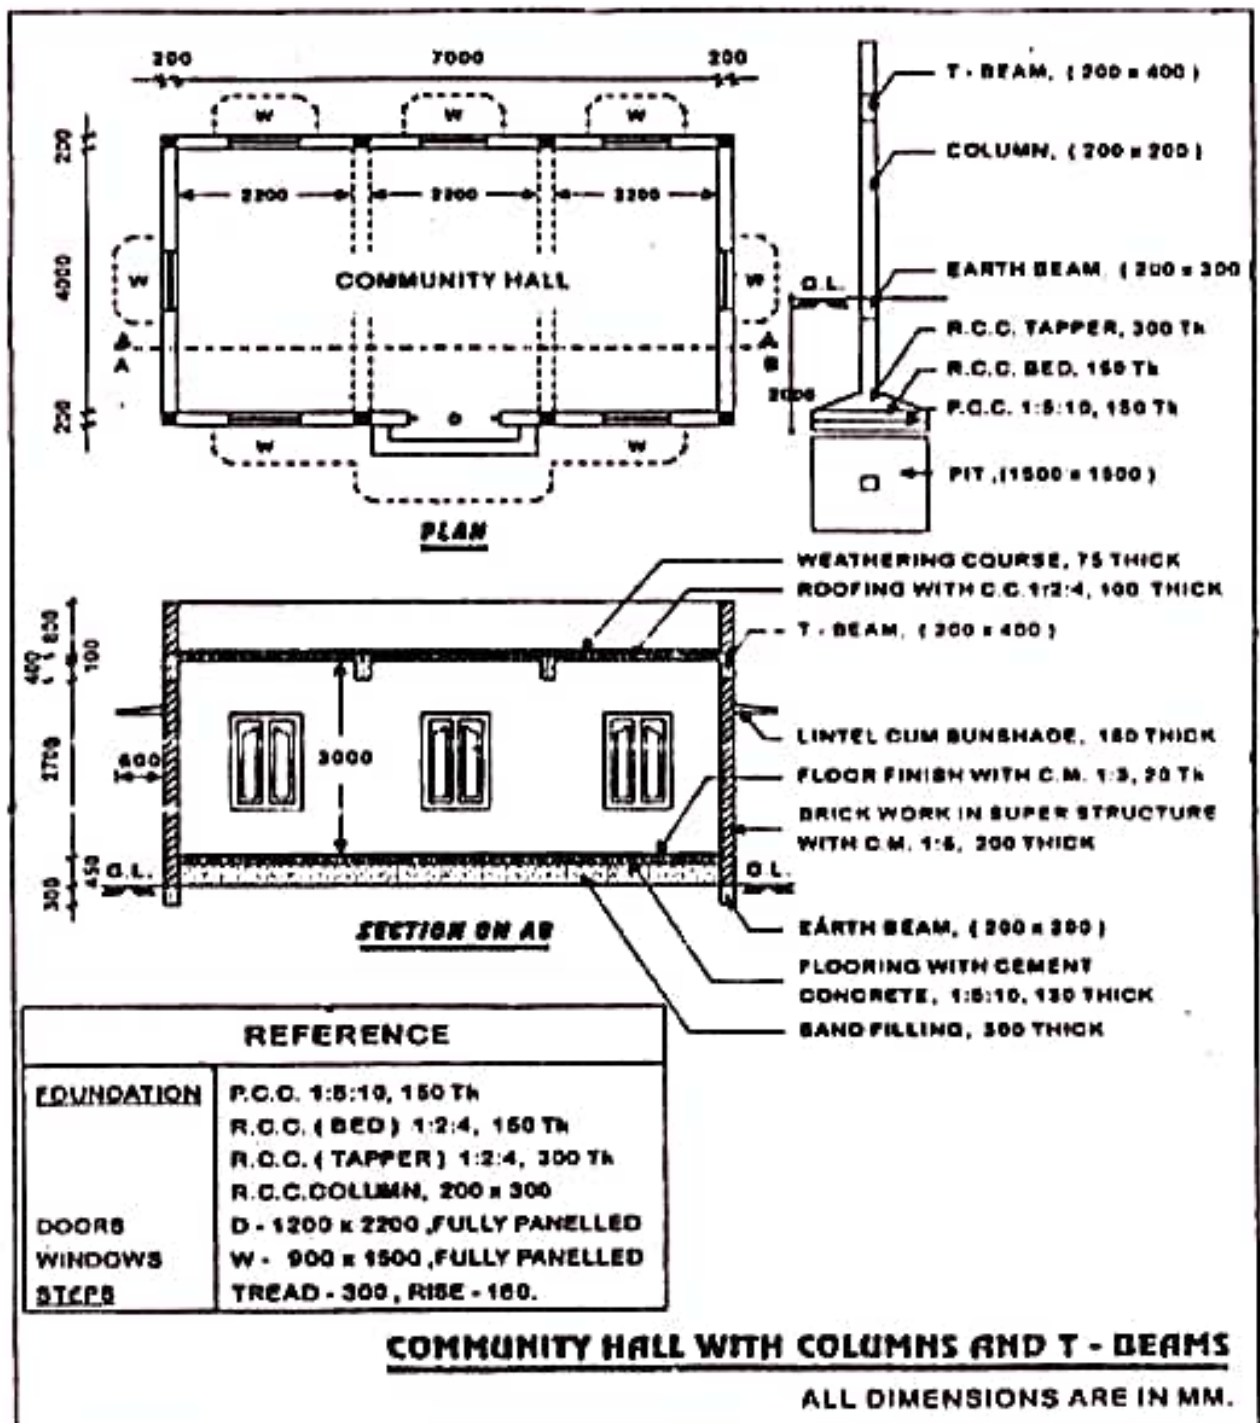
200 7000 200

250

4000

250

W W W

W W

W W

2200 2200 2200

COMMUNITY HALL

A A

D

PLAN

T - BEAM, ( 200 x 400 )

COLUMN, ( 200 x 200 )

G.L.

EARTH BEAM ( 200 x 300 )

R.C.C. TAPPER, 300 Th

R.C.C. BED, 150 Th

2000

P.C.C. 1:5:10, 150 Th

D

PIT ,(1500 x 1500 )

WEATHERING COURSE, 75 THICK

ROOFING WITH C.C.1:2:4, 100 THICK

T - BEAM, ( 200 x 400 )

400

600

100

2700

600

3000

LINTEL CUM SUNSHADE, 150 THICK

FLOOR FINISH WITH C.M. 1:3, 20 Th

BRICK WORK IN SUPER STRUCTURE WITH C.M. 1:5, 200 THICK

450

300

G.L.

G.L.

SECTION ON AB

EARTH BEAM, ( 200 x 300 )

FLOORING WITH CEMENT CONCRETE, 1:5:10, 150 THICK

SAND FILLING, 300 THICK

| REFERENCE | |
|---|---|
| FOUNDATION | P.C.C. 1:5:10, 150 Th<br>R.C.C. ( BED ) 1:2:4, 150 Th<br>R.C.C. ( TAPPER ) 1:2:4, 300 Th<br>R.C.C.COLUMN, 200 x 300 |
| DOORS | D - 1200 x 2200 ,FULLY PANELLED |
| WINDOWS | W - 900 x 1500 ,FULLY PANELLED |
| STEPS | TREAD - 300 , RISE - 160. |

COMMUNITY HALL WITH COLUMNS AND T - BEAMS

ALL DIMENSIONS ARE IN MM.